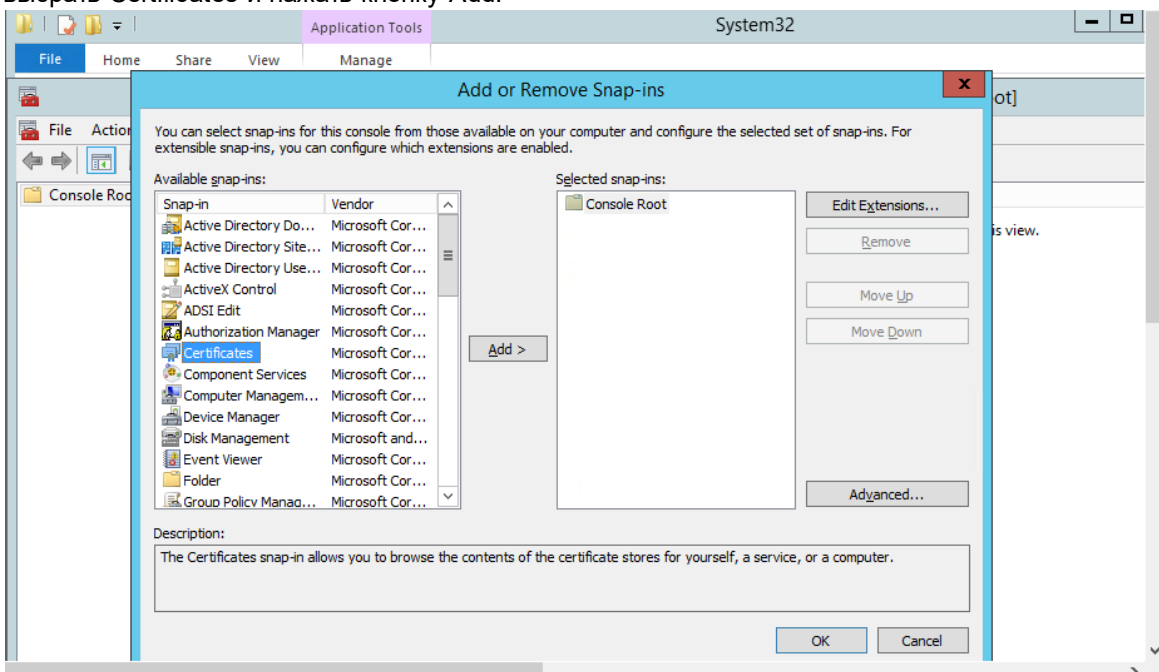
Application Tools

System32

File Home Share View Manage

Add or Remove Snap-ins

ot]

File Action

Console Roo

You can select snap-ins for this console from those available on your computer and configure the selected set of snap-ins. For extensible snap-ins, you can configure which extensions are enabled.

Available snap-ins:

| Snap-in | Vendor |
|---|---|
| Active Directory Do... | Microsoft Cor... |
| Active Directory Site... | Microsoft Cor... |
| Active Directory Use... | Microsoft Cor... |
| ActiveX Control | Microsoft Cor... |
| ADSI Edit | Microsoft Cor... |
| Authorization Manager | Microsoft Cor... |
| Certificates | Microsoft Cor... |
| Component Services | Microsoft Cor... |
| Computer Managem... | Microsoft Cor... |
| Device Manager | Microsoft Cor... |
| Disk Management | Microsoft and... |
| Event Viewer | Microsoft Cor... |
| Folder | Microsoft Cor... |
| Group Policy Manag... | Microsoft Cor... |

Add >

Selected snap-ins:

Console Root

Edit Extensions...

Remove

Move Up

Move Down

Advanced...

is view.

Description:

The Certificates snap-in allows you to browse the contents of the certificate stores for yourself, a service, or a computer.

OK

Cancel